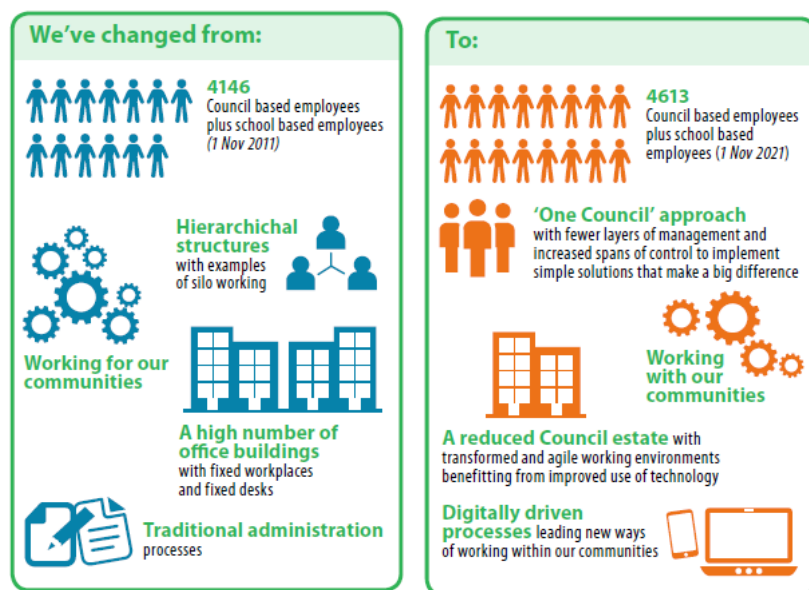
We've changed from:

4146
Council based employees plus school based employees (1 Nov 2011)

Hierarchichal structures with examples of silo working

Working for our communities

A high number of office buildings with fixed workplaces and fixed desks

Traditional administration processes

To:

4613
Council based employees plus school based employees (1 Nov 2021)

'One Council' approach with fewer layers of management and increased spans of control to implement simple solutions that make a big difference

Working with our communities

A reduced Council estate with transformed and agile working environments benefitting from improved use of technology

Digitally driven processes leading new ways of working within our communities